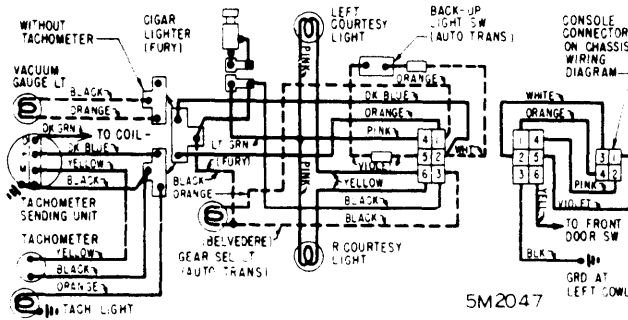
WITHOUT TACHOMETER

CIGAR LIGHTER (FURY)

LEFT COURTESY LIGHT

BACK-UP LIGHT SW (AUTO TRANS)

CONSOLE CONNECTOR ON CHASSIS WIRING DIAGRAM

VACUUM GAUGE LT

BLACK

ORANGE

ORANGE

DK BLUE

WHITE

ORANGE

DK GRN

TO COIL

DK BLUE

YELLOW

BLACK

LT GRN

ORANGE

PINK

PINK

PINK

4 1

5 2

6 3

WHT

1 4

2 5

3 6

4 1

5 2

6 3

VIOLET

(FURY)

YELLOW

PINK

VIOLET

BLACK

ORANGE

BLACK

BLACK

TACHOMETER SENDING UNIT

TO FRONT DOOR SW

TACHOMETER

YELLOW

(BELVEDERE)

BLK

BLACK

GEAR SEL LT (AUTO TRANS)

R COURTESY LIGHT

GRD AT LEFT COWL

ORANGE

TACH LIGHT

5M2047